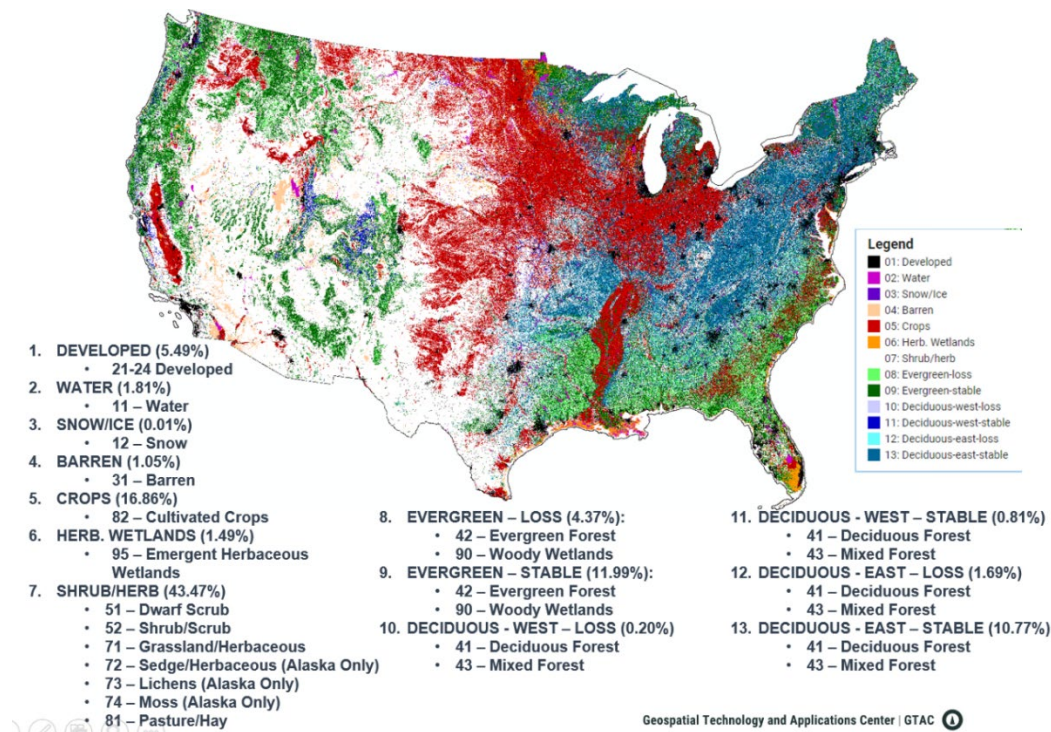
Legend
01: Developed
02: Water
03: Snow/Ice
04: Barren
05: Crops
06: Herb. Wetlands
07: Shrub/herb
08: Evergreen-loss
09: Evergreen-stable
10: Deciduous-west-loss
11: Deciduous-west-stable
12: Deciduous-east-loss
13: Deciduous-east-stable

1. DEVELOPED (5.49%)
• 21-24 Developed
2. WATER (1.81%)
• 11 – Water
3. SNOW/ICE (0.01%)
• 12 – Snow
4. BARREN (1.05%)
• 31 – Barren
5. CROPS (16.86%)
• 82 – Cultivated Crops
6. HERB. WETLANDS (1.49%)
• 95 – Emergent Herbaceous Wetlands
7. SHRUB/HERB (43.47%)
• 51 – Dwarf Scrub
• 52 – Shrub/Scrub
• 71 – Grassland/Herbaceous
• 72 – Sedge/Herbaceous (Alaska Only)
• 73 – Lichens (Alaska Only)
• 74 – Moss (Alaska Only)
• 81 – Pasture/Hay

8. EVERGREEN – LOSS (4.37%):
• 42 – Evergreen Forest
• 90 – Woody Wetlands
9. EVERGREEN – STABLE (11.99%):
• 42 – Evergreen Forest
• 90 – Woody Wetlands
10. DECIDUOUS - WEST – LOSS (0.20%)
• 41 – Deciduous Forest
• 43 – Mixed Forest

11. DECIDUOUS - WEST – STABLE (0.81%)
• 41 – Deciduous Forest
• 43 – Mixed Forest
12. DECIDUOUS - EAST – LOSS (1.69%)
• 41 – Deciduous Forest
• 43 – Mixed Forest
13. DECIDUOUS - EAST – STABLE (10.77%)
• 41 – Deciduous Forest
• 43 – Mixed Forest

Geospatial Technology and Applications Center | GTAC